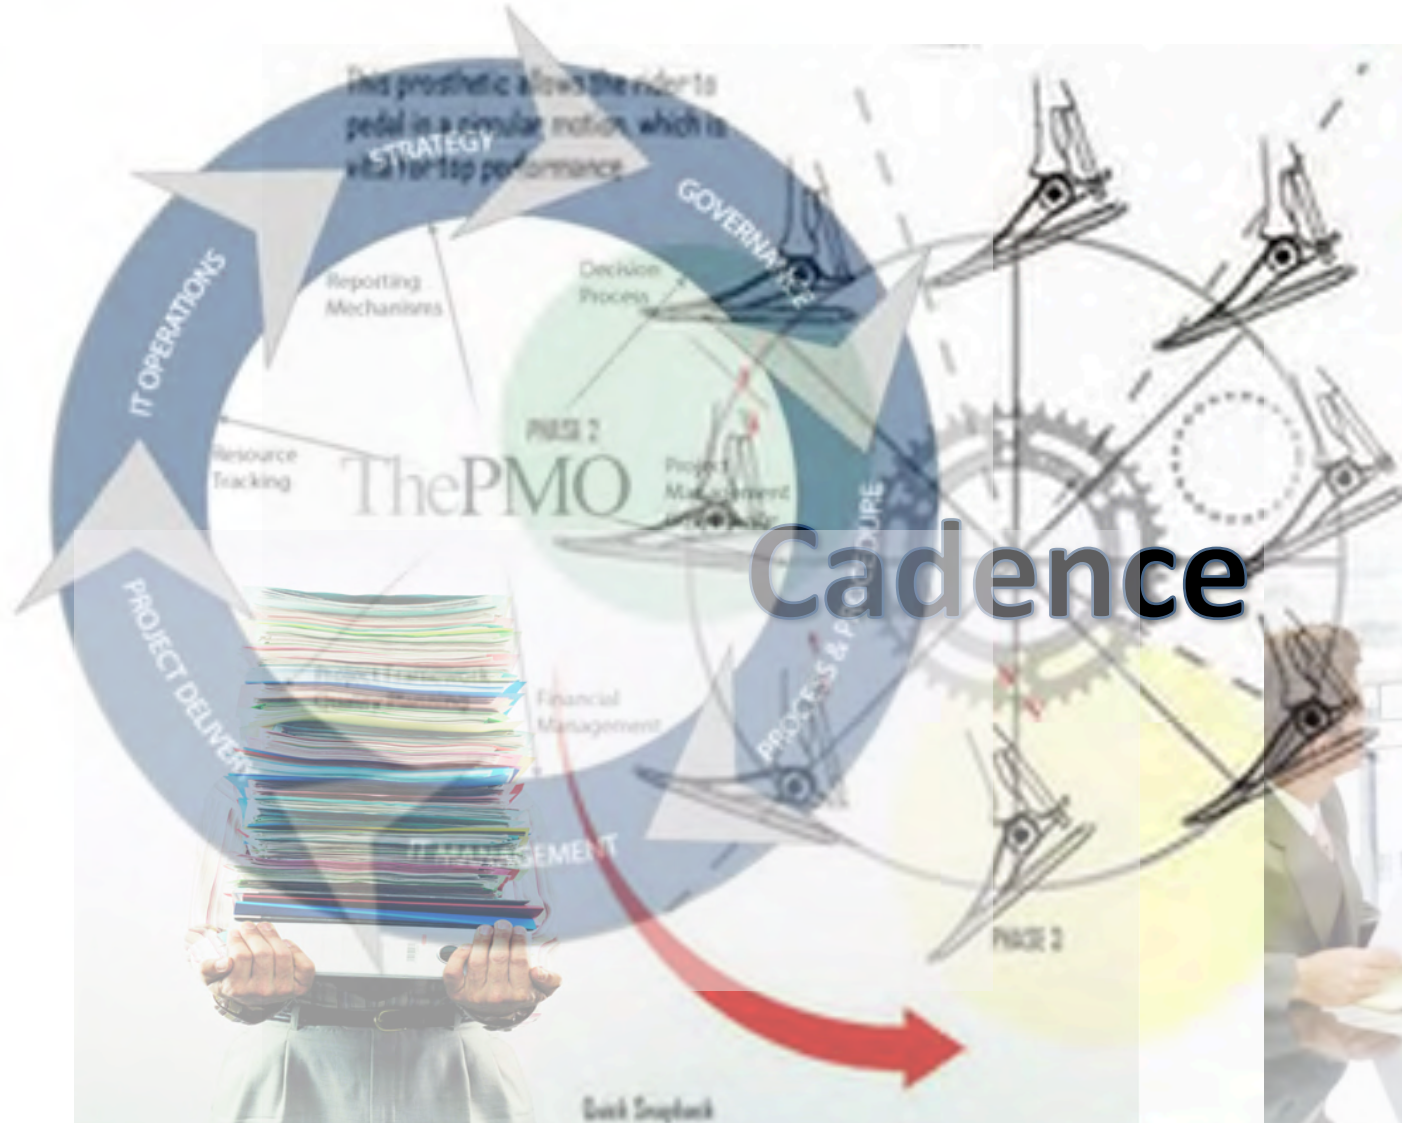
This prosthetic allows the rider to pedal in a circular motion, which is vital for top performance.

STRATEGY

GOVERNANCE

IT OPERATIONS

Reporting Mechanisms

Decision Process

PHASE 2

Resource Tracking

ThePMO

Project Management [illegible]

PROCESS & PROCEDURE

Cadence

PROJECT DELIVERY

Project Framework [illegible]

Financial Management

IT MANAGEMENT

PHASE 2

Quick Snapshot